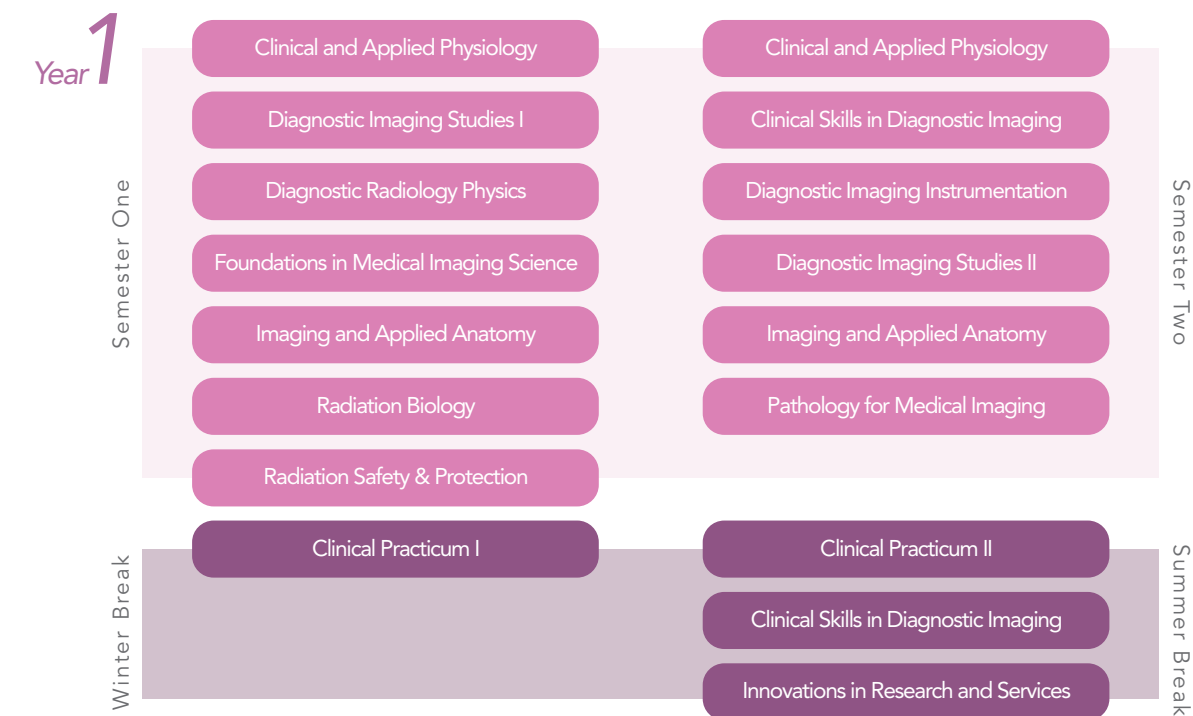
Year 1

Semester One

Clinical and Applied Physiology

Diagnostic Imaging Studies I

Diagnostic Radiology Physics

Foundations in Medical Imaging Science

Imaging and Applied Anatomy

Radiation Biology

Radiation Safety & Protection

Semester Two

Clinical and Applied Physiology

Clinical Skills in Diagnostic Imaging

Diagnostic Imaging Instrumentation

Diagnostic Imaging Studies II

Imaging and Applied Anatomy

Pathology for Medical Imaging

Winter Break

Clinical Practicum I

Summer Break

Clinical Practicum II

Clinical Skills in Diagnostic Imaging

Innovations in Research and Services